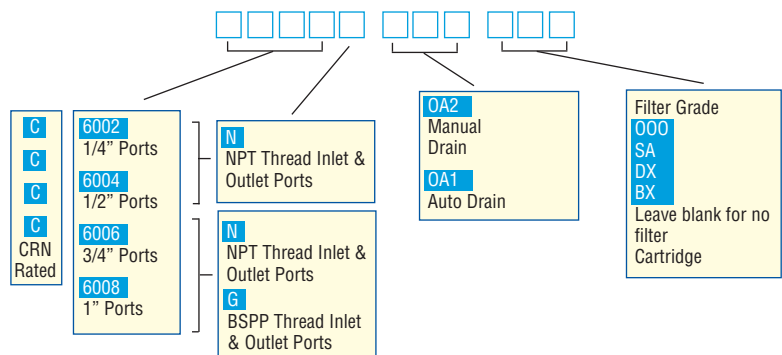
C
C
C
C
CRN Rated

6002
1/4" Ports
6004
1/2" Ports
6006
3/4" Ports
6008
1" Ports

N
NPT Thread Inlet & Outlet Ports

N
NPT Thread Inlet & Outlet Ports
G
BSPP Thread Inlet & Outlet Ports

OA2
Manual Drain
OA1
Auto Drain

Filter Grade
OOO
SA
DX
BX
Leave blank for no filter Cartridge